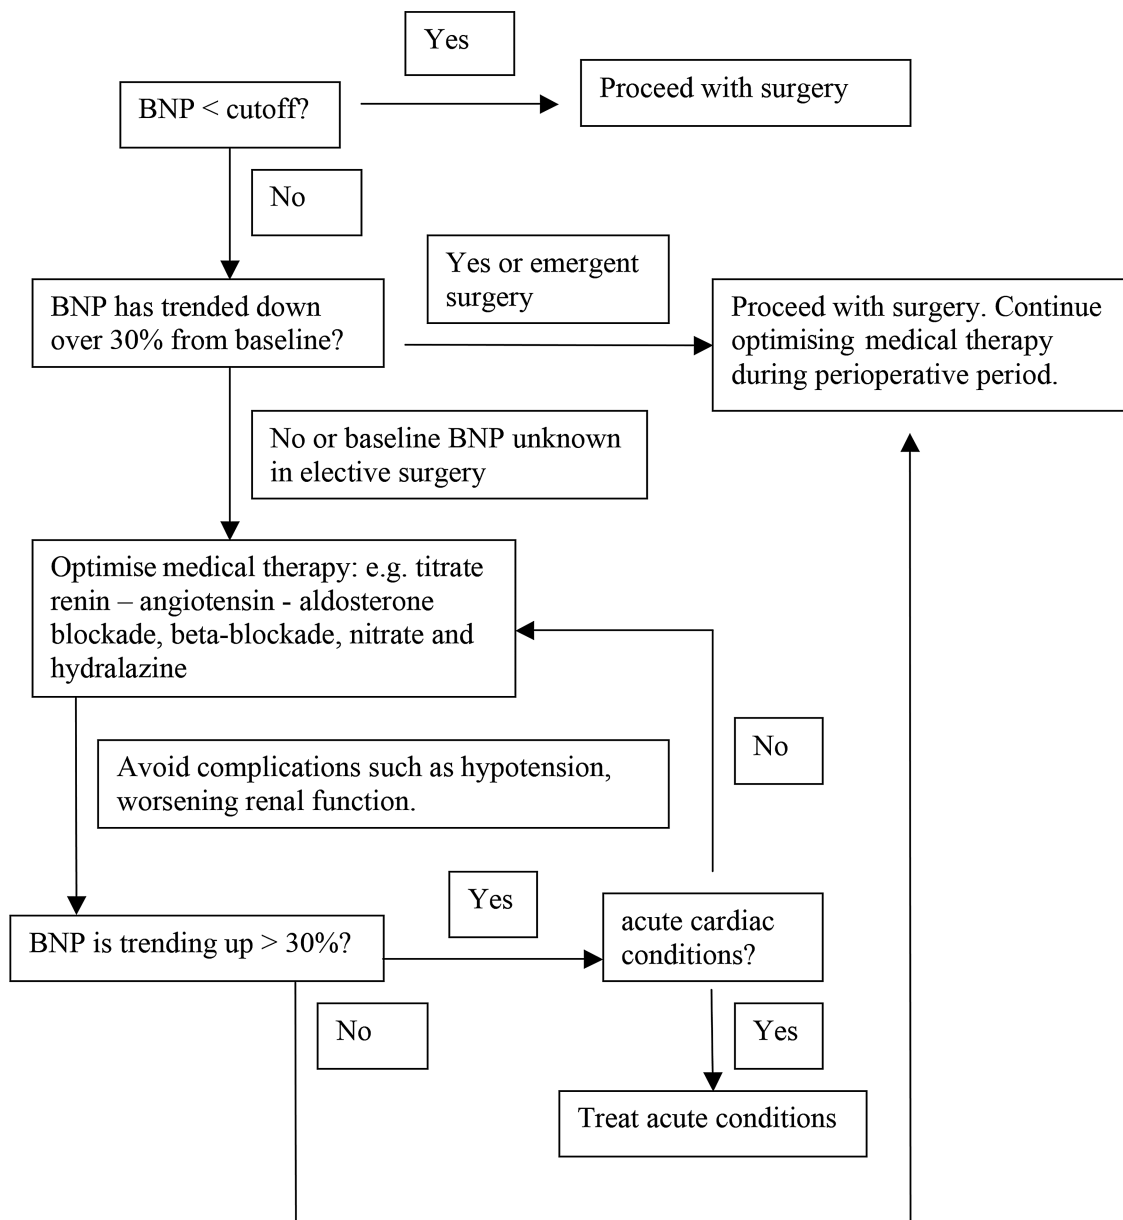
Yes

BNP < cutoff?

Proceed with surgery

No

Yes or emergent surgery

BNP has trended down over 30% from baseline?

Proceed with surgery. Continue optimising medical therapy during perioperative period.

No or baseline BNP unknown in elective surgery

Optimise medical therapy: e.g. titrate renin – angiotensin - aldosterone blockade, beta-blockade, nitrate and hydralazine

No

Avoid complications such as hypotension, worsening renal function.

Yes

BNP is trending up > 30%?

acute cardiac conditions?

No

Yes

Treat acute conditions